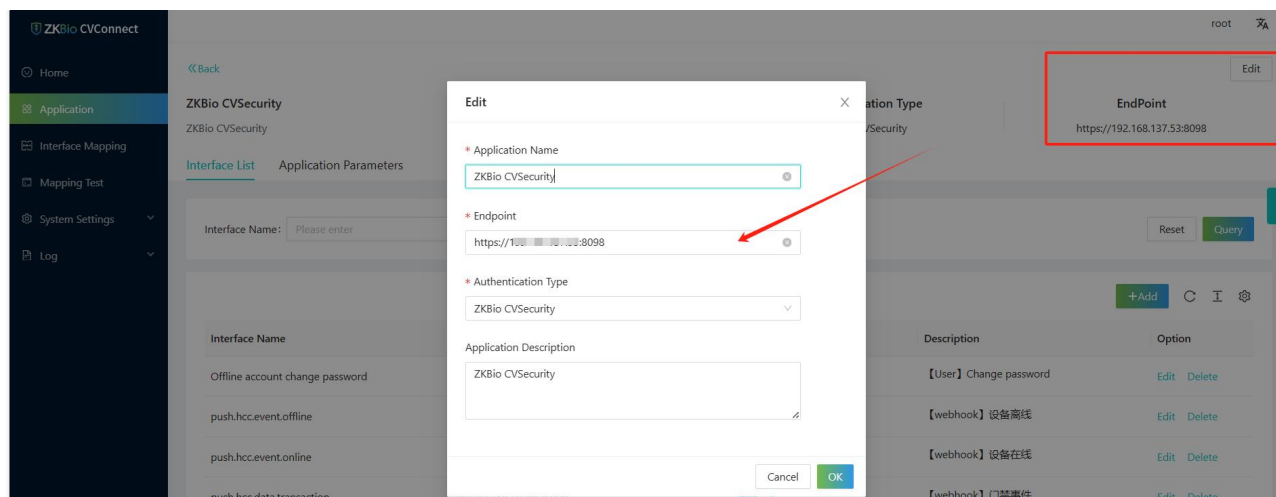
ZKBio CVConnect

Home
Application
Interface Mapping
Mapping Test
System Settings
Log

root

«Back

Edit

ZKBio CVSecurity
ZKBio CVSecurity

ation Type
/Security

EndPoint
https://192.168.137.53:8098

Interface List Application Parameters

Interface Name: Please enter

Reset Query

+Add

Interface Name
Offline account change password
push.hcc.event.offline
push.hcc.event.online
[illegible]

Description
【User】Change password
【webhook】设备离线
【webhook】设备在线
【webhook】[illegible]

Option
Edit Delete
Edit Delete
Edit Delete

Edit

* Application Name
ZKBio CVSecurity

* Endpoint
https://1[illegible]:8098

* Authentication Type
ZKBio CVSecurity

Application Description
ZKBio CVSecurity

Cancel OK